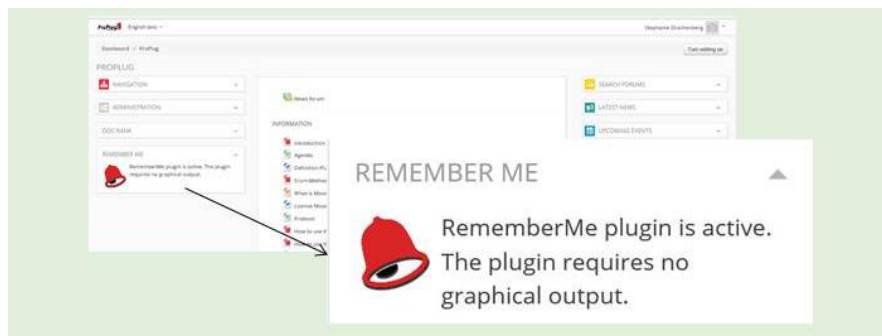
ProPlug English (en)

Stephanie Drachenberg

Dashboard > ProPlug

Turn editing on

PROPLUG

NAVIGATION

ADMINISTRATION

DOCRANK

REMEMBER ME

RememberMe plugin is active. The plugin requires no graphical output.

News forum

INFORMATION

Introduction

Agenda

Definition Pl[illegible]

Scrum Metho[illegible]

What is Moo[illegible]

License Moo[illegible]

Protocol

How to use it

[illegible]

SEARCH FORUMS

LATEST NEWS

UPCOMING EVENTS

REMEMBER ME

RememberMe plugin is active. The plugin requires no graphical output.